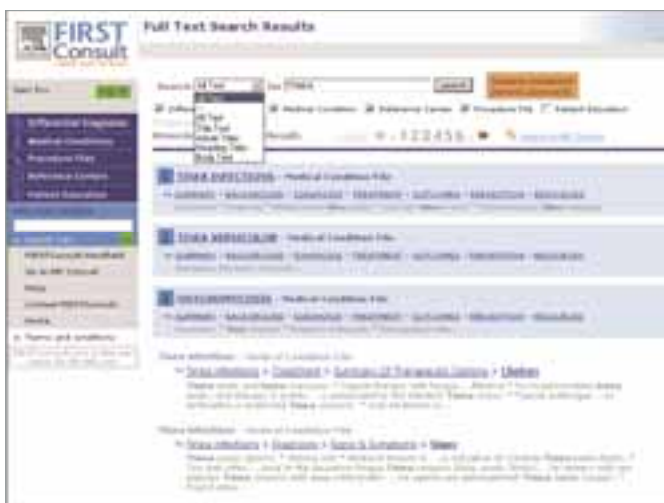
FIRST Consult

Full Text Search Results

Search All Text for TINEA Search

All Text
Title Text
Article Titles
Procedure Titles
Body Text

Differential Diagnosis
Medical Conditions
Procedure Files
Reference Center
Patient Education

Medical Conditions
Reference Center
Procedure File
Patient Education

1 2 3 4 5 6

1 TINEA INFECTIONS - Medical Condition File

2 TINEA VERSICOLOR - Medical Condition File

3 ONYCHOMYCOSIS - Medical Condition File

FIRSTConsult Handheld
Terms and conditions

Tinea infections - Medical Condition File
Tinea infections > Treatment > Summary Of Therapeutic Options > Lifestyle

Tinea infections - Medical Condition File
Tinea infections > Diagnosis > Signs & Symptoms > Signs

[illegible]